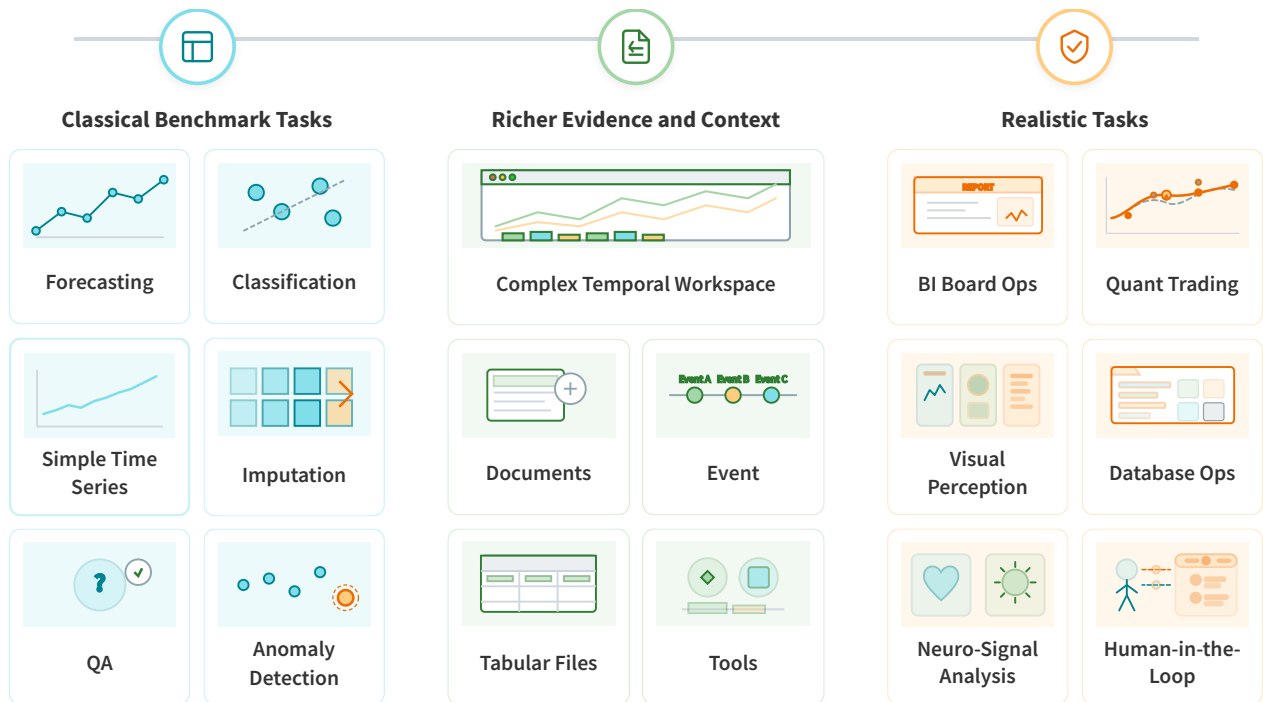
Classical Benchmark Tasks

Forecasting

Classification

Simple Time Series

Imputation

?

QA

Anomaly Detection

Richer Evidence and Context

Complex Temporal Workspace

Documents

Event A Event B Event C

Event

Tabular Files

Tools

Realistic Tasks

REPORT

BI Board Ops

Quant Trading

Visual Perception

Database Ops

Neuro-Signal Analysis

Human-in-the-Loop